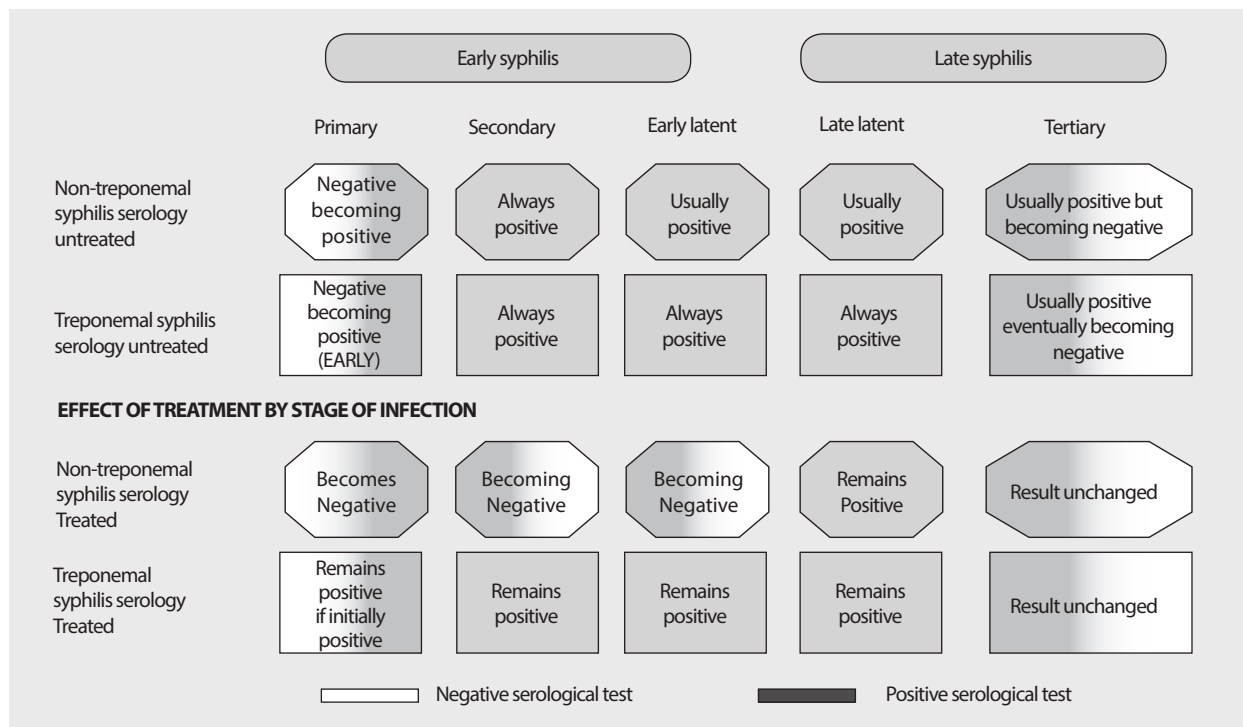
Early syphilis

Late syphilis

| | Primary | Secondary | Early latent | Late latent | Tertiary |
|---|---|---|---|---|---|
| Non-treponemal syphilis serology untreated | Negative becoming positive | Always positive | Usually positive | Usually positive | Usually positive but becoming negative |
| Treponemal syphilis serology untreated | Negative becoming positive (EARLY) | Always positive | Always positive | Always positive | Usually positive eventually becoming negative |

EFFECT OF TREATMENT BY STAGE OF INFECTION

| | | | | | |
|---|---|---|---|---|---|
| Non-treponemal syphilis serology Treated | Becomes Negative | Becoming Negative | Becoming Negative | Remains Positive | Result unchanged |
| Treponemal syphilis serology Treated | Remains positive if initially positive | Remains positive | Remains positive | Remains positive | Result unchanged |

Negative serological test

Positive serological test